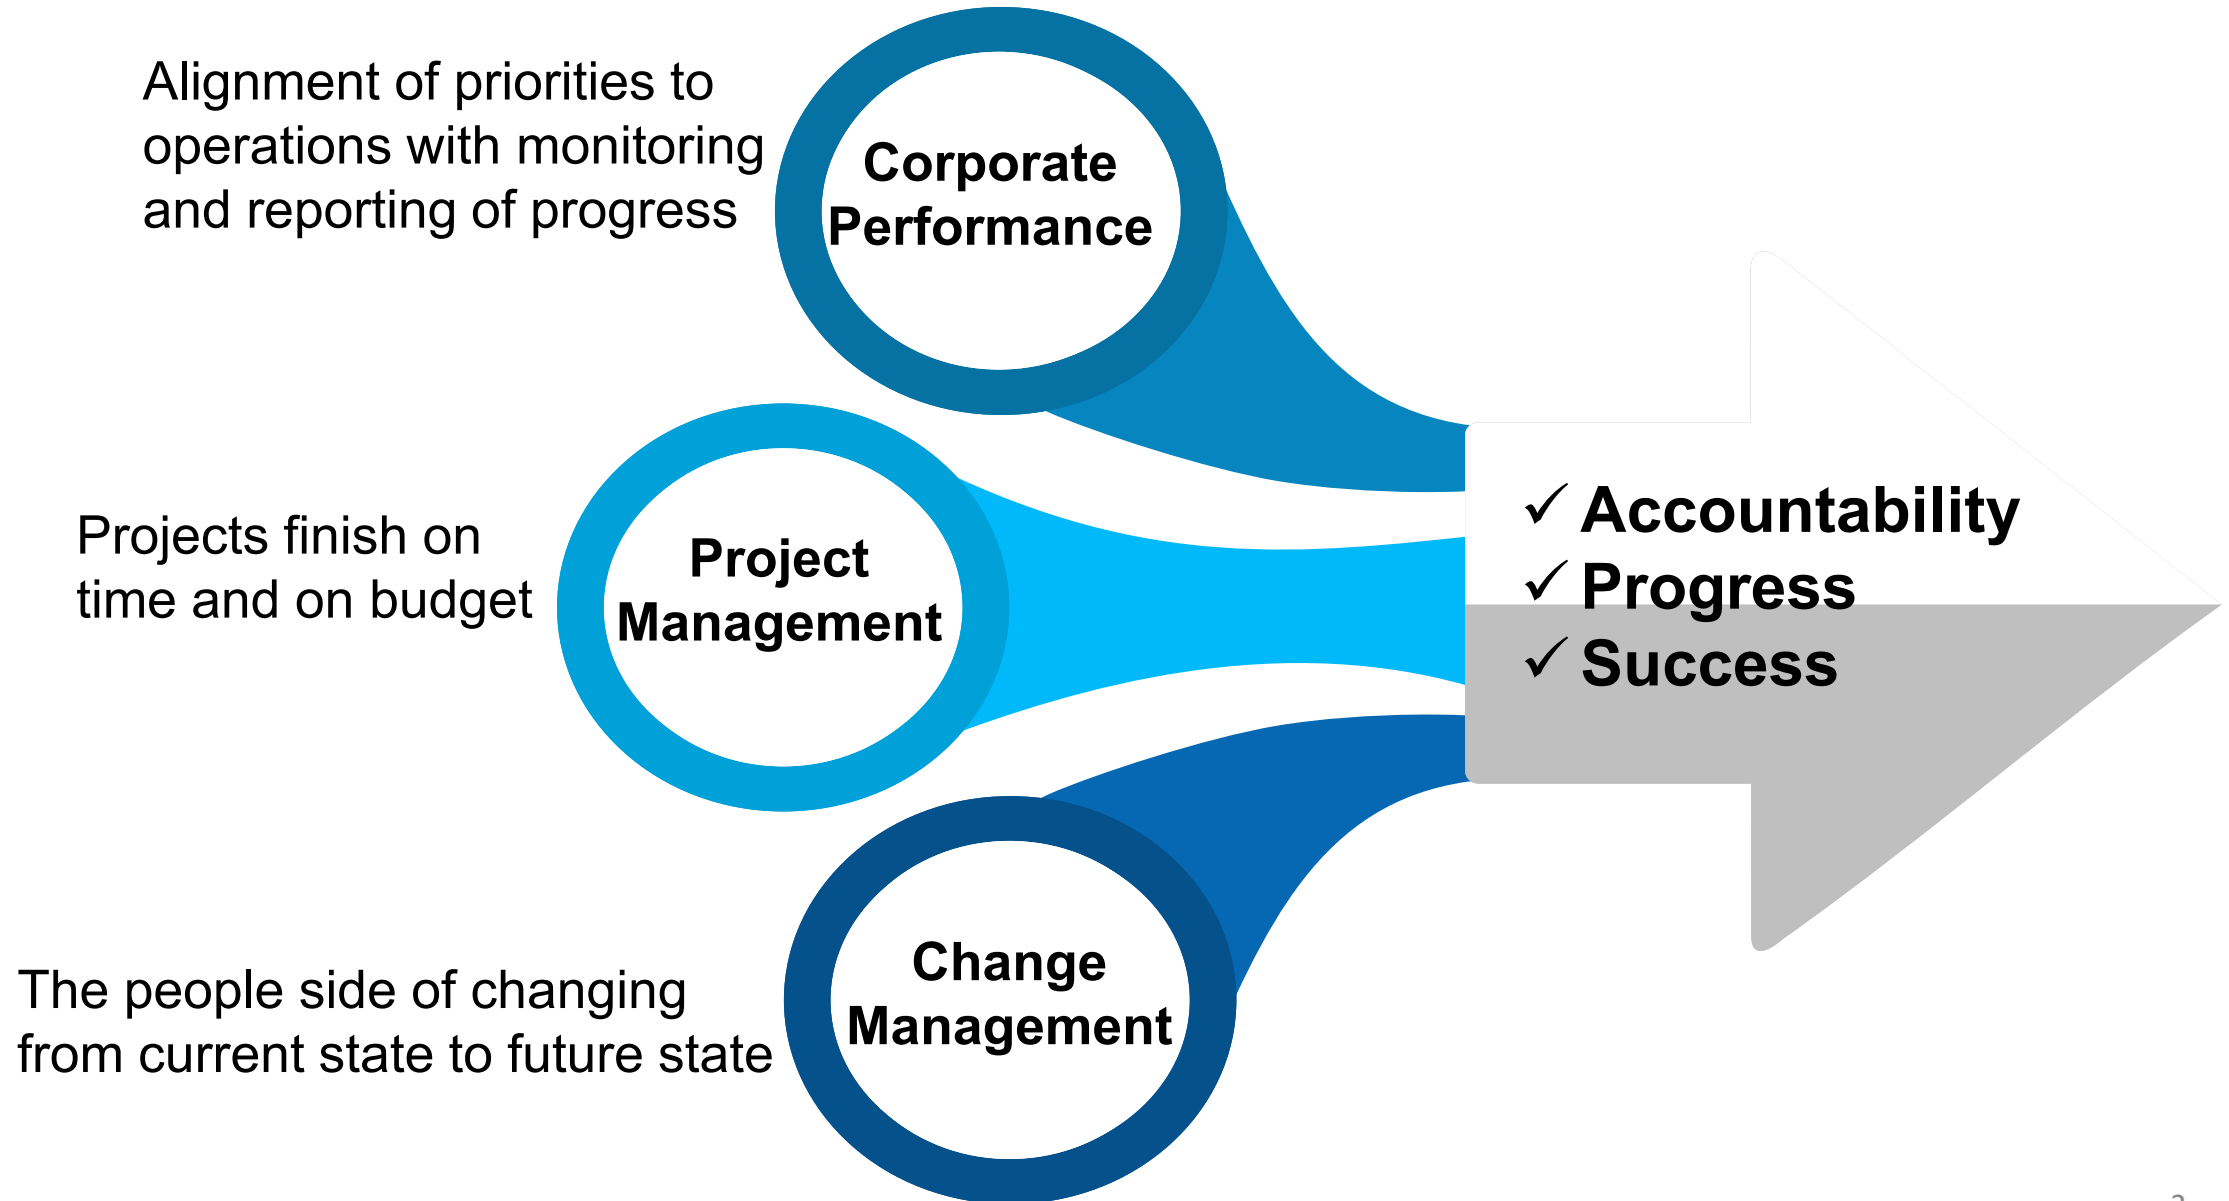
Alignment of priorities to operations with monitoring and reporting of progress

Corporate Performance

Projects finish on time and on budget

Project Management

The people side of changing from current state to future state

Change Management

✓ Accountability
✓ Progress
✓ Success